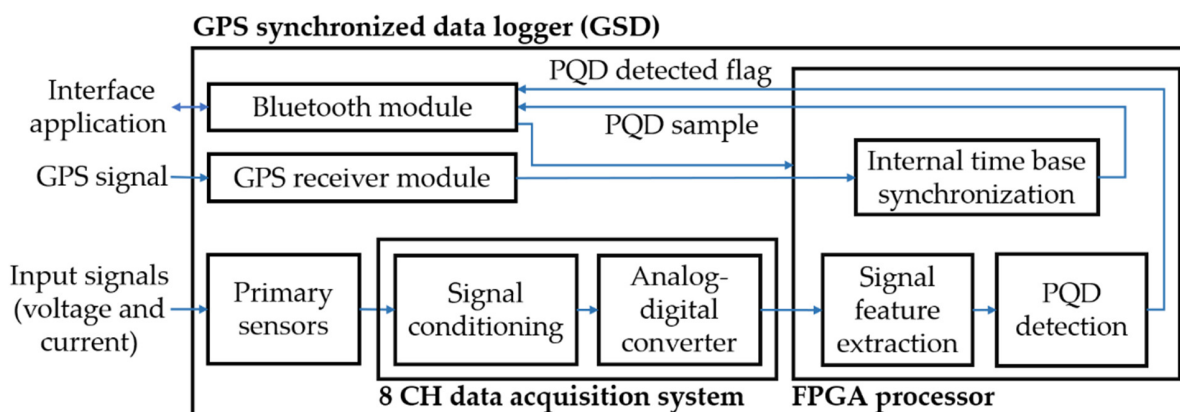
GPS synchronized data logger (GSD)

PQD detected flag

Interface application

Bluetooth module

PQD sample

GPS signal

GPS receiver module

Internal time base synchronization

Input signals (voltage and current)

Primary sensors

Signal conditioning

Analog-digital converter

Signal feature extraction

PQD detection

8 CH data acquisition system

FPGA processor